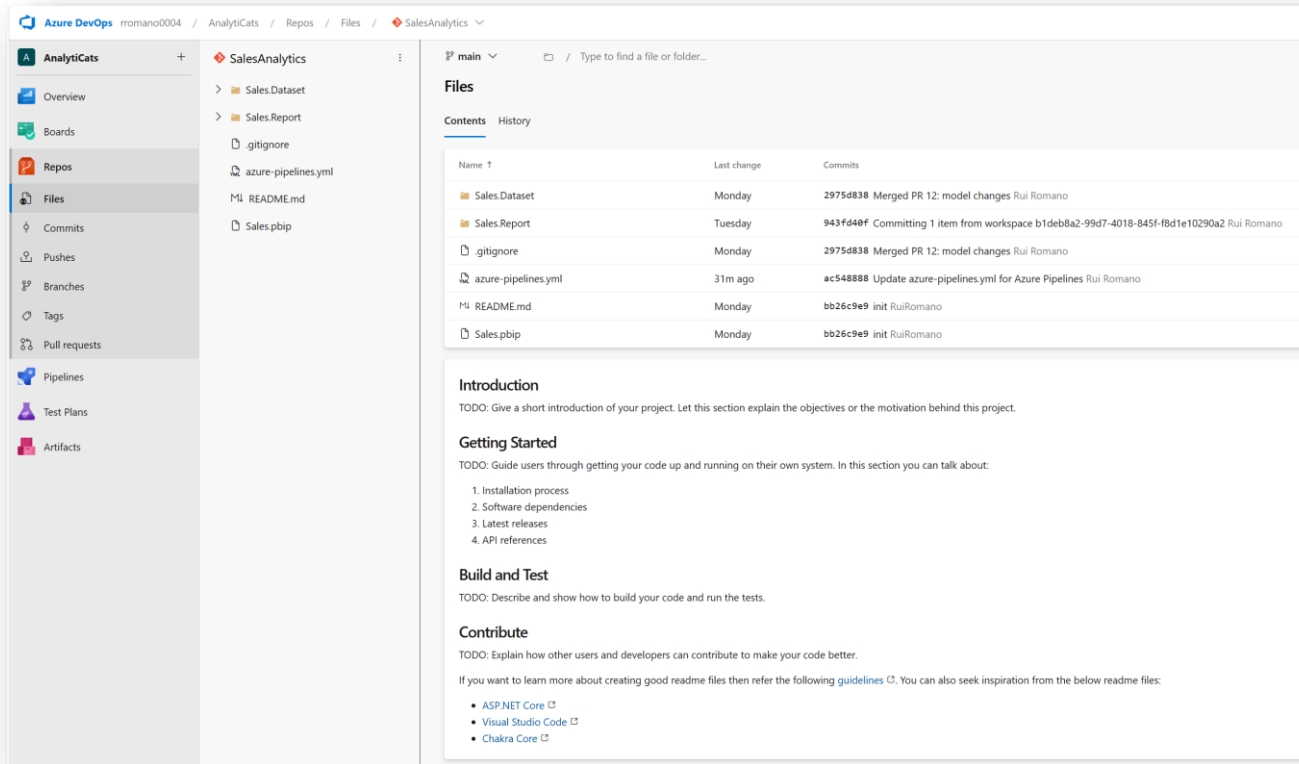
Azure DevOps rromano0004 / AnalytiCats / Repos / Files / SalesAnalytics

A AnalytiCats +

Overview
Boards
Repos
Files
Commits
Pushes
Branches
Tags
Pull requests
Pipelines
Test Plans
Artifacts

SalesAnalytics ⋮
Sales.Dataset
Sales.Report
.gitignore
azure-pipelines.yml
README.md
Sales.pbip

main / Type to find a file or folder...

Files

Contents History

| Name ↑ | Last change | Commits |
|---|---|---|
| Sales.Dataset | Monday | 2975d838 Merged PR 12: model changes Rui Romano |
| Sales.Report | Tuesday | 943fd40f Committing 1 item from workspace b1deb8a2-99d7-4018-845f-f8d1e10290a2 Rui Romano |
| .gitignore | Monday | 2975d838 Merged PR 12: model changes Rui Romano |
| azure-pipelines.yml | 31m ago | ac548888 Update azure-pipelines.yml for Azure Pipelines Rui Romano |
| README.md | Monday | bb26c9e9 init RuiRomano |
| Sales.pbip | Monday | bb26c9e9 init RuiRomano |

Introduction

TODO: Give a short introduction of your project. Let this section explain the objectives or the motivation behind this project.

Getting Started

TODO: Guide users through getting your code up and running on their own system. In this section you can talk about:

1. Installation process
2. Software dependencies
3. Latest releases
4. API references

Build and Test

TODO: Describe and show how to build your code and run the tests.

Contribute

TODO: Explain how other users and developers can contribute to make your code better.

If you want to learn more about creating good readme files then refer the following guidelines. You can also seek inspiration from the below readme files:

- ASP.NET Core
- Visual Studio Code
- Chakra Core